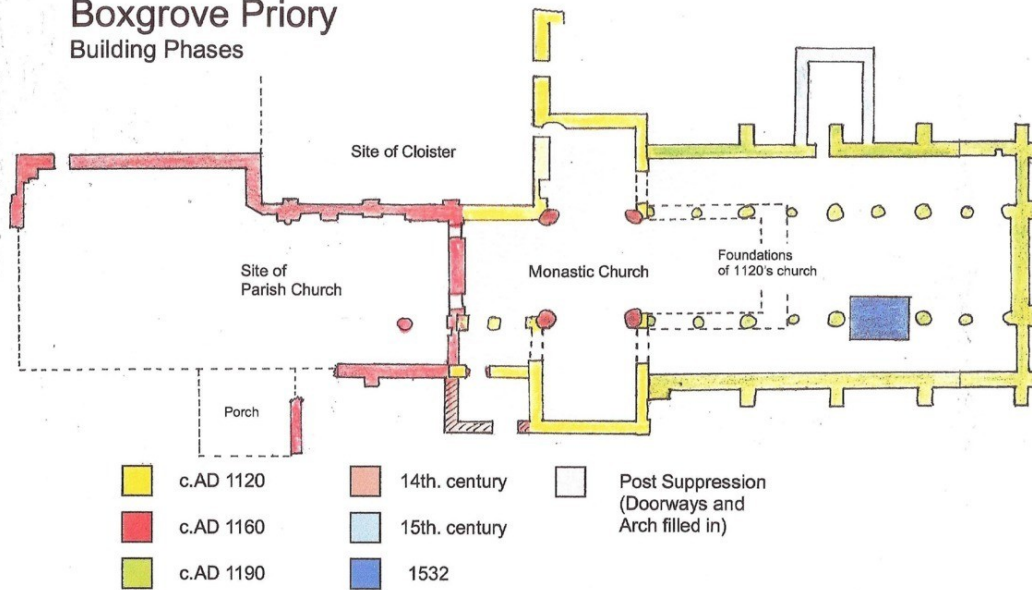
Boxgrove Priory
Building Phases

Site of Cloister

Site of Parish Church

Monastic Church

Foundations of 1120's church

Porch

c.AD 1120

c.AD 1160

c.AD 1190

14th. century

15th. century

1532

Post Suppression (Doorways and Arch filled in)